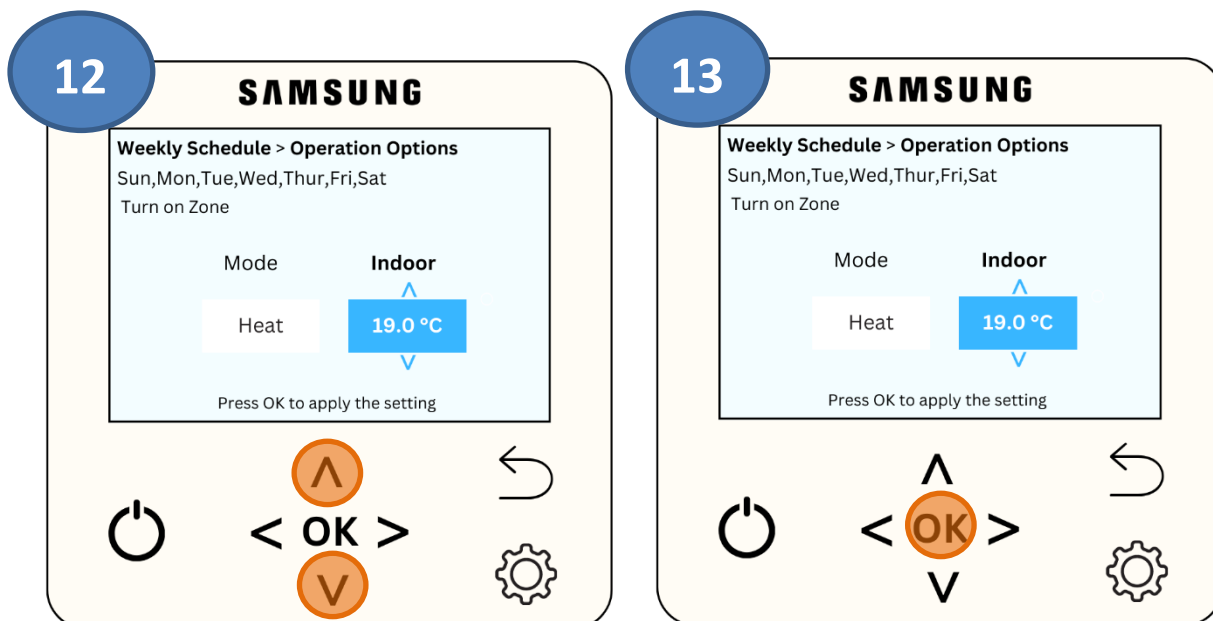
12

SAMSUNG

**Weekly Schedule** > **Operation Options**
Sun,Mon,Tue,Wed,Thur,Fri,Sat
Turn on Zone

Mode | **Indoor**
Heat | 19.0 °C

Press OK to apply the setting

< OK >

13

SAMSUNG

**Weekly Schedule** > **Operation Options**
Sun,Mon,Tue,Wed,Thur,Fri,Sat
Turn on Zone

Mode | **Indoor**
Heat | 19.0 °C

Press OK to apply the setting

< OK >